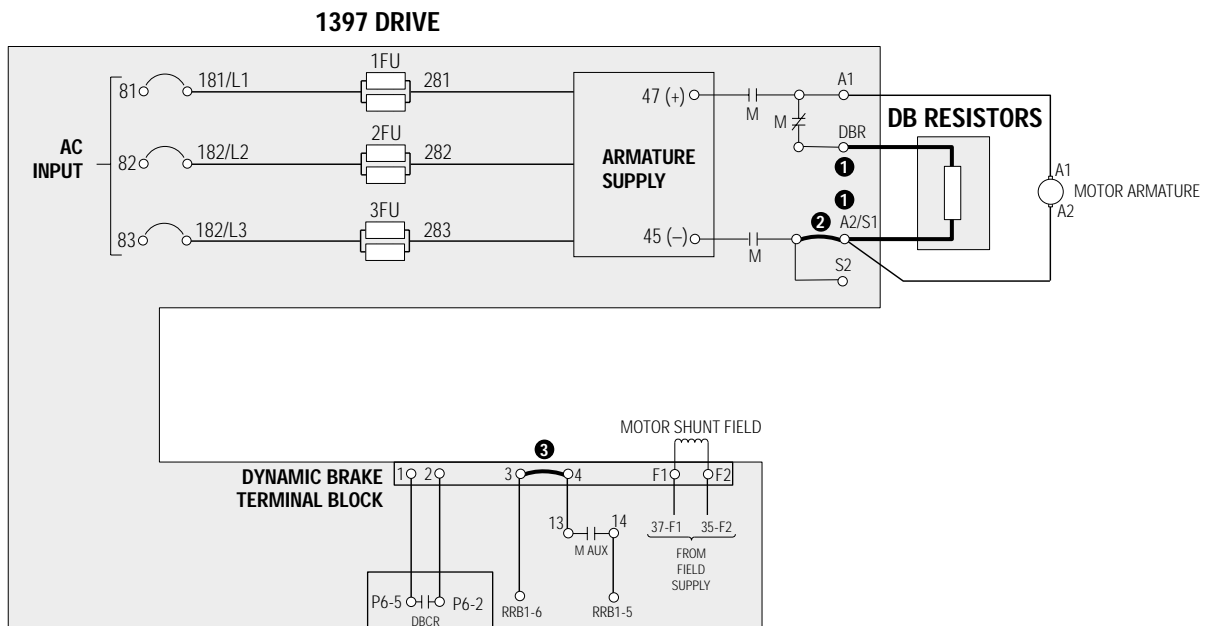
1397 DRIVE

AC INPUT

81
181/L1
1FU
281

82
182/L2
2FU
282

83
182/L3
3FU
283

ARMATURE SUPPLY

47 (+)
M
M
A1
DBR
❶

45 (–)
M
❷
A2/S1
S2

DB RESISTORS

❶

A1
MOTOR ARMATURE
A2

MOTOR SHUNT FIELD

DYNAMIC BRAKE TERMINAL BLOCK

1
2
3
❸
4
F1
F2

13
14
M AUX

37-F1
35-F2
FROM FIELD SUPPLY

P6-5
P6-2
DBCR

RRB1-6
RRB1-5